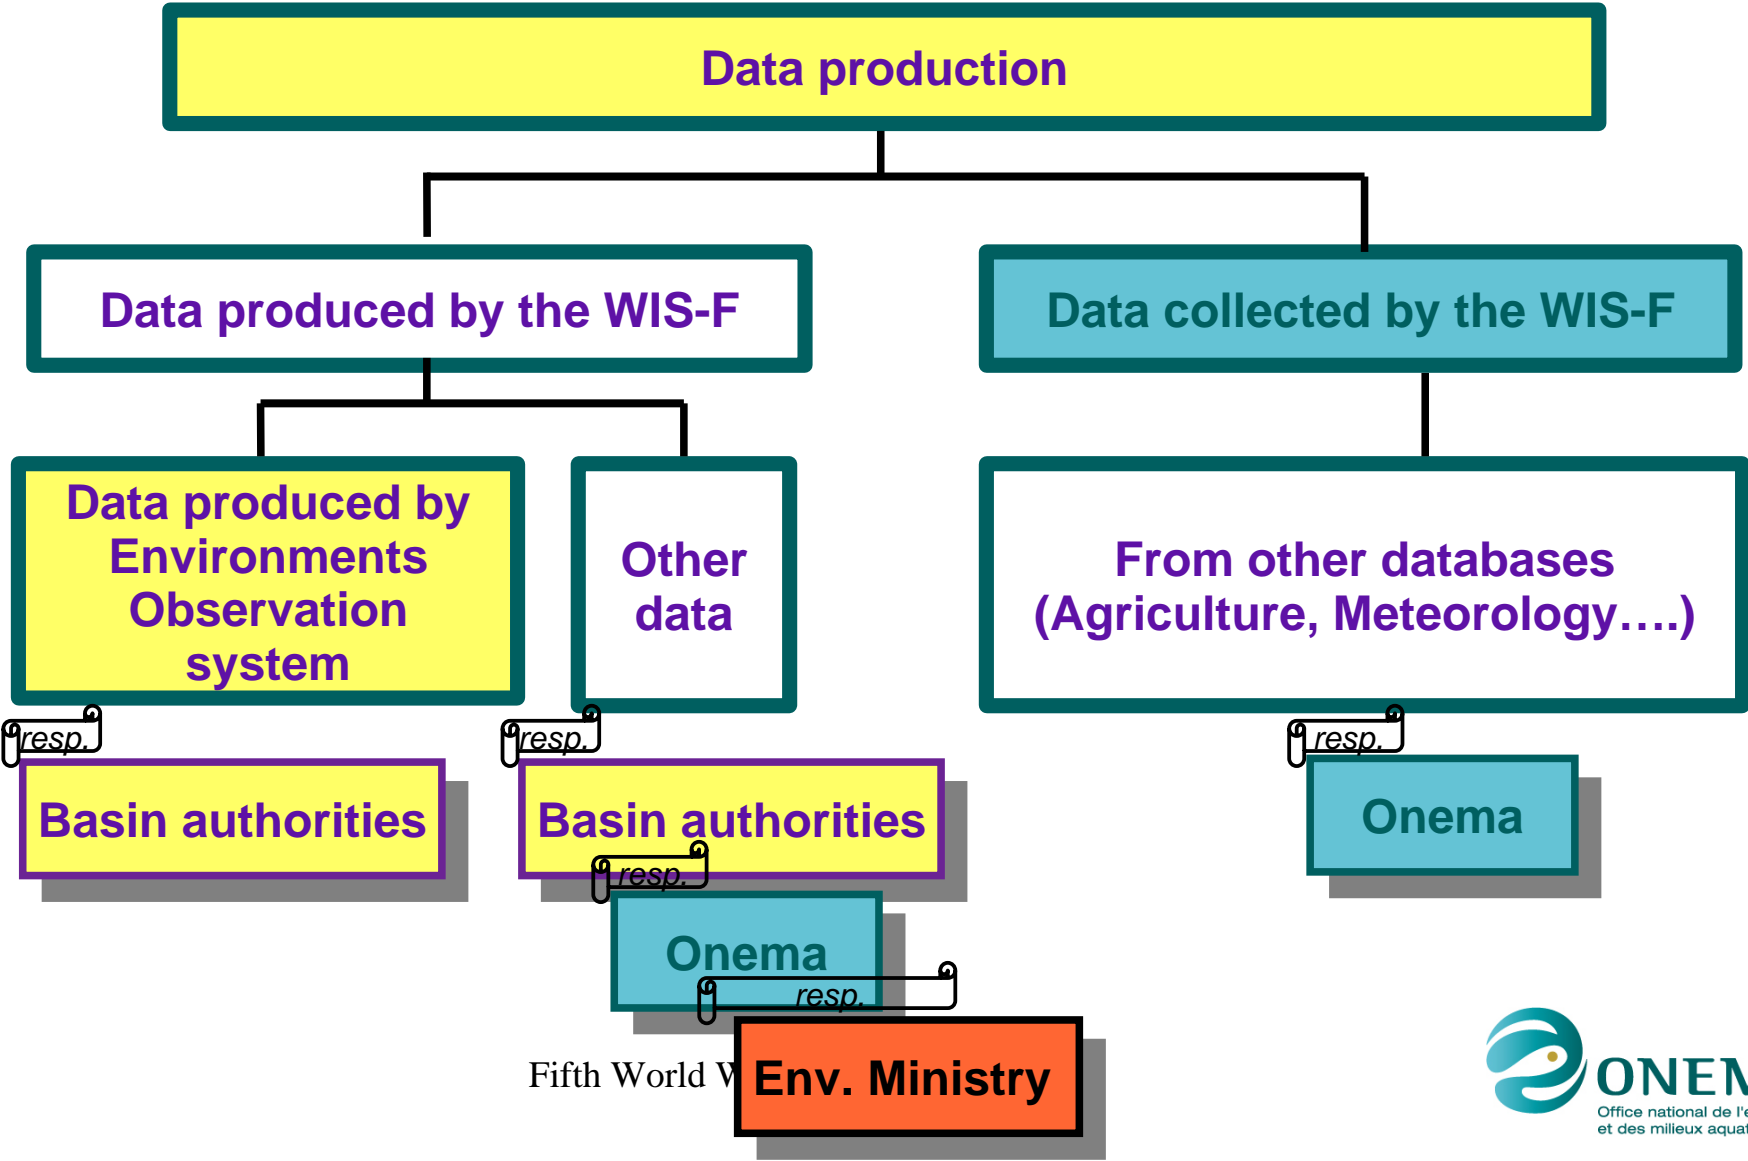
Data production

Data produced by the WIS-F

Data collected by the WIS-F

Data produced by Environments Observation system

Other data

From other databases (Agriculture, Meteorology….)

resp.

Basin authorities

resp.

Basin authorities

resp.

Onema

resp.

Onema

resp.

Fifth World W

Env. Ministry

ONEM

Office national de l'e

et des milieux aquat